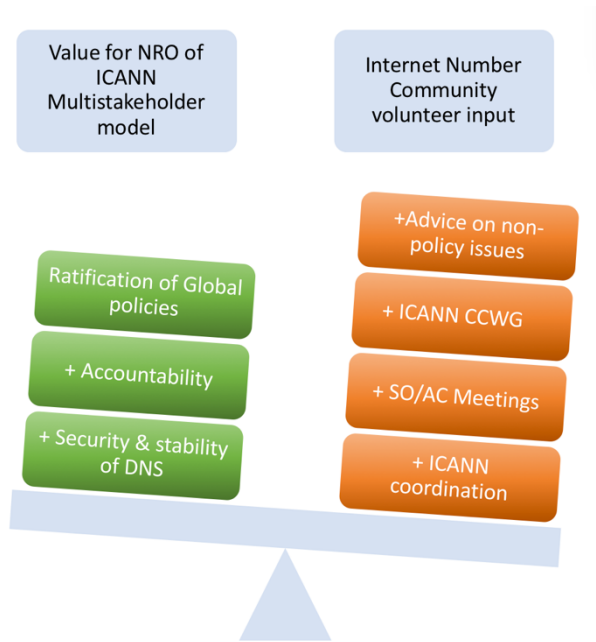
Value for NRO of ICANN Multistakeholder model

Internet Number Community volunteer input

Ratification of Global policies

+ Accountability

+ Security & stability of DNS

+Advice on non-policy issues

+ ICANN CCWG

+ SO/AC Meetings

+ ICANN coordination